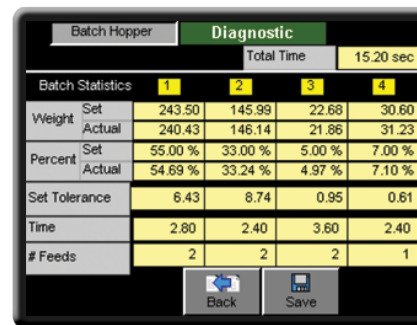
Batch Hopper

Diagnostic

Total Time 15.20 sec

| Batch Statistics | | 1 | 2 | 3 | 4 |
|---|---|---|---|---|---|
| Weight | Set | 243.50 | 145.99 | 22.68 | 30.60 |
| | Actual | 240.43 | 146.14 | 21.86 | 31.23 |
| Percent | Set | 55.00 % | 33.00 % | 5.00 % | 7.00 % |
| | Actual | 54.69 % | 33.24 % | 4.97 % | 7.10 % |
| Set Tolerance | | 6.43 | 8.74 | 0.95 | 0.61 |
| Time | | 2.80 | 2.40 | 3.60 | 2.40 |
| # Feeds | | 2 | 2 | 2 | 1 |

Back

Save